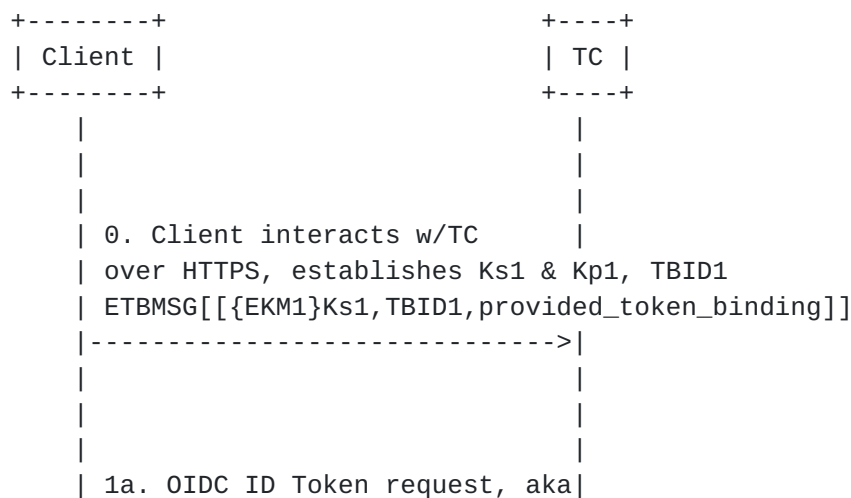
```
+--------+                      +----+
| Client |                      | TC |
+--------+                      +----+
    |                             |
    |                             |
    |                             |
    | 0. Client interacts w/TC    |
    | over HTTPS, establishes Ks1 & Kp1, TBID1
    | ETBMSG[[{EKM1}Ks1,TBID1,provided_token_binding]]
    |---------------------------->|
    |                             |
    |                             |
    |                             |
    | 1a. OIDC ID Token request, aka|
```